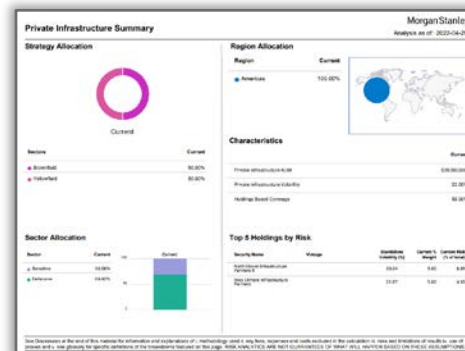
Private Infrastructure Summary

MorganStanle

Analysis as of: 2022-04-2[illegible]

Strategy Allocation

Current

| Sectors | Current |
|---|---|
| Brownfield | 50.00% |
| Valueified | 50.00% |

Region Allocation

| Region | Current |
|---|---|
| Americas | 100.00% |

Characteristics

| | Curren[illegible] |
|---|---|
| Private Infrastructure AUM | $30,000,000 |
| Private Infrastructure Volatility | 22.00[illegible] |
| Holdings Based Coverage | 98.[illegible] |

Sector Allocation

| Sector | Current |
|---|---|
| Sensitive | 33.00% |
| Defensive | 64.00% |

Current

Top 5 Holdings by Risk

| Security Name | Vintage | Standalone Volatility (%) | Current % Weight | Current Risk (% of total) |
|---|---|---|---|---|
| North Haven Infrastructure Partners II | | 29.24 | 5.00 | 6.6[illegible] |
| Ares Climate Infrastructure Partners | | 21.07 | 5.00 | 6.6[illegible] |

See Disclosures at the end of this material for information and explanations of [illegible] methodology used in any fees, expenses and costs included in the calculation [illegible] risks and limitations of results. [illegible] glossary for specific definitions of the transactions featured on this page. RISK ANALYTICS ARE NOT GUARANTEES OF WHAT WILL HAPPEN BASED ON THESE ASSUMPTIONS